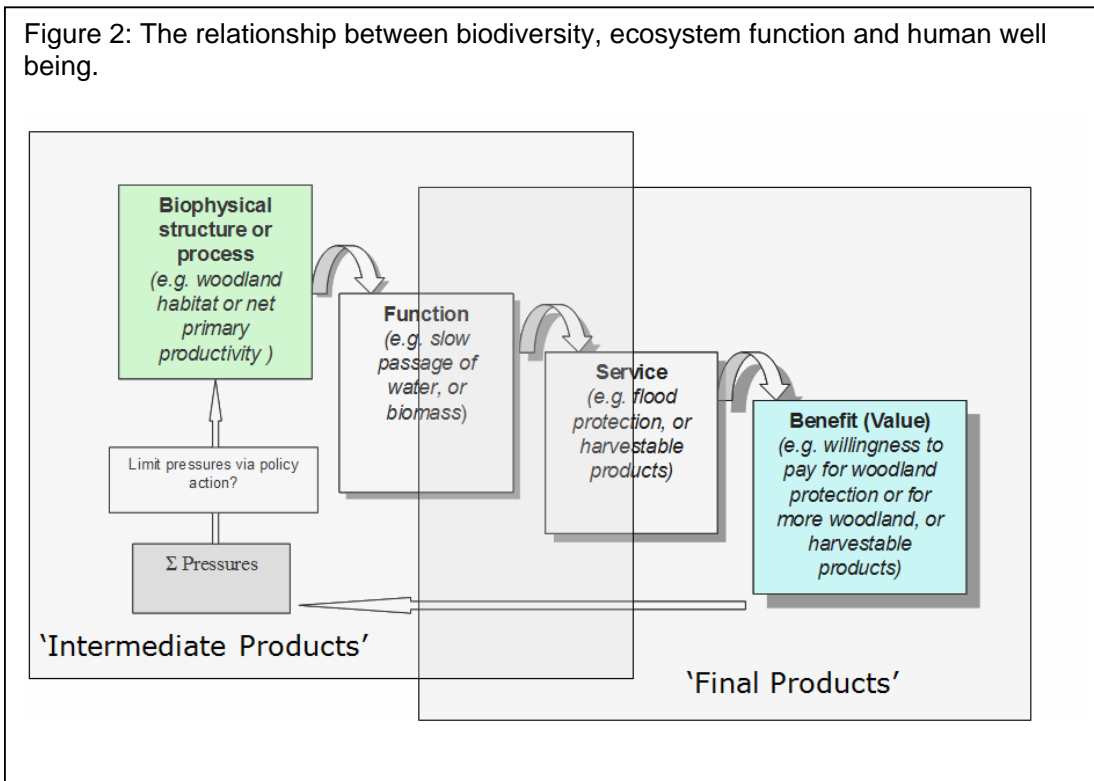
Figure 2: The relationship between biodiversity, ecosystem function and human well being.

Biophysical structure or process
(e.g. woodland habitat or net primary productivity )

Function
(e.g. slow passage of water, or biomass)

Service
(e.g. flood protection, or harvestable products)

Benefit (Value)
(e.g. willingness to pay for woodland protection or for more woodland, or harvestable products)

Limit pressures via policy action?

$\Sigma$ Pressures

'Intermediate Products'

'Final Products'